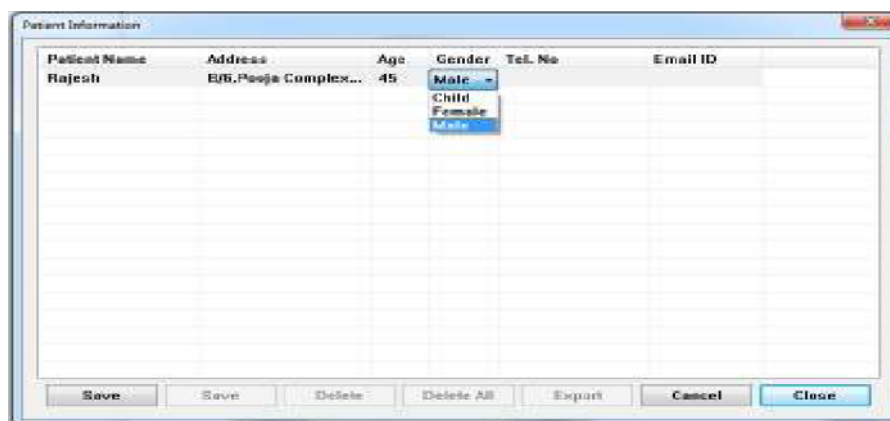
Patient Information

| Patient Name | Address | Age | Gender | Tel. No | Email ID |
|---|---|---|---|---|---|
| Rajesh | B/6,Pooja Complex... | 45 | Male | | |

Child
Female
Male

Save Save Delete Delete All Export Cancel Close